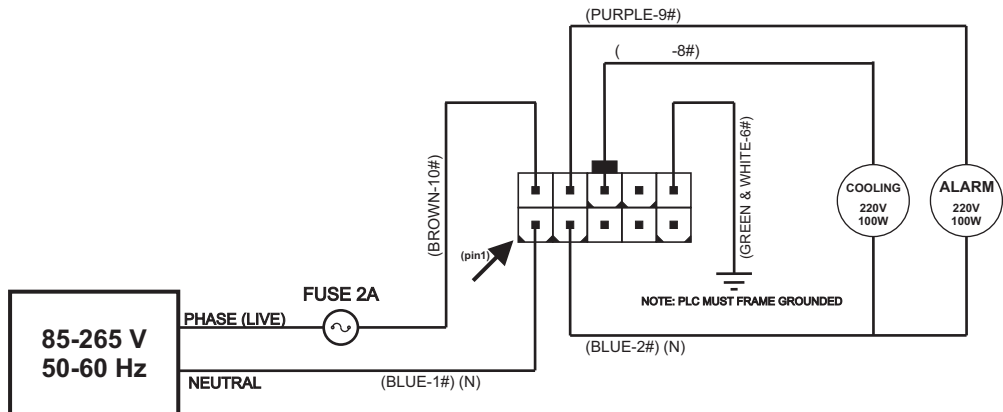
(PURPLE-9#)

( -8#)

(BROWN-10#)

(GREEN & WHITE-6#)

COOLING
220V
100W

ALARM
220V
100W

(pin1)

FUSE 2A

PHASE (LIVE)

NOTE: PLC MUST FRAME GROUNDED

85-265 V
50-60 Hz

(BLUE-2#) (N)

NEUTRAL

(BLUE-1#) (N)